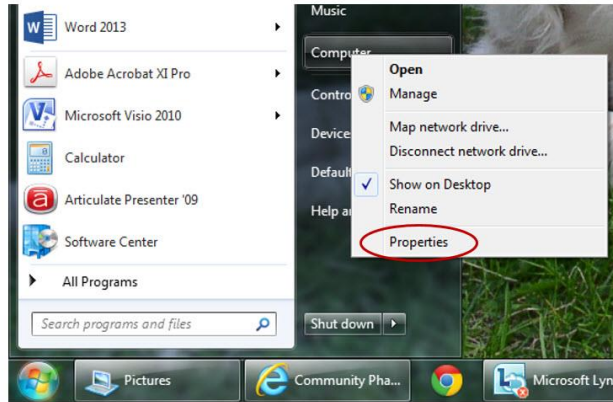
Word 2013
Adobe Acrobat XI Pro
Microsoft Visio 2010
Calculator
Articulate Presenter '09
Software Center
All Programs
Search programs and files

Music
Computer
Contro
Device
Default
Help a
Shut down

Open
Manage
Map network drive...
Disconnect network drive...
Show on Desktop
Rename
Properties

Pictures
Community Pha...
Microsoft Lyn